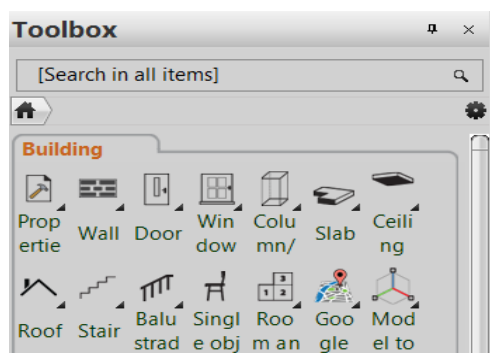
Toolbox

[Search in all items]

Building

| Prop ertie | Wall | Door | Win dow | Colu mn/ | Slab | Ceili ng |
|---|---|---|---|---|---|---|
| Roof | Stair | Balu strad | Singl e obj | Roo m an | Goo gle | Mod el to |